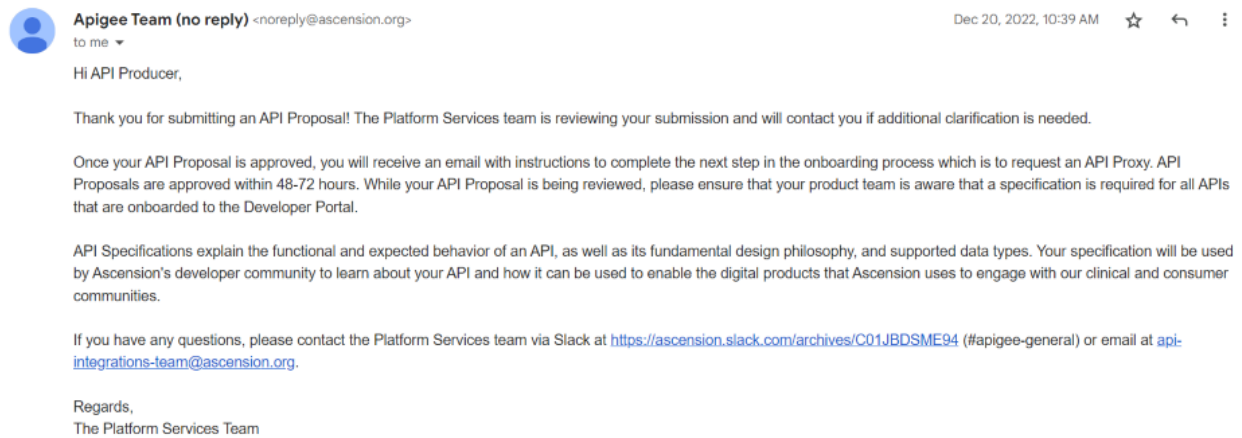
Apigee Team (no reply) <noreply@ascension.org>
to me

Dec 20, 2022, 10:39 AM

Hi API Producer,

Thank you for submitting an API Proposal! The Platform Services team is reviewing your submission and will contact you if additional clarification is needed.

Once your API Proposal is approved, you will receive an email with instructions to complete the next step in the onboarding process which is to request an API Proxy. API Proposals are approved within 48-72 hours. While your API Proposal is being reviewed, please ensure that your product team is aware that a specification is required for all APIs that are onboarded to the Developer Portal.

API Specifications explain the functional and expected behavior of an API, as well as its fundamental design philosophy, and supported data types. Your specification will be used by Ascension's developer community to learn about your API and how it can be used to enable the digital products that Ascension uses to engage with our clinical and consumer communities.

If you have any questions, please contact the Platform Services team via Slack at https://ascension.slack.com/archives/C01JBDSME94 (#apigee-general) or email at api-integrations-team@ascension.org.

Regards,
The Platform Services Team